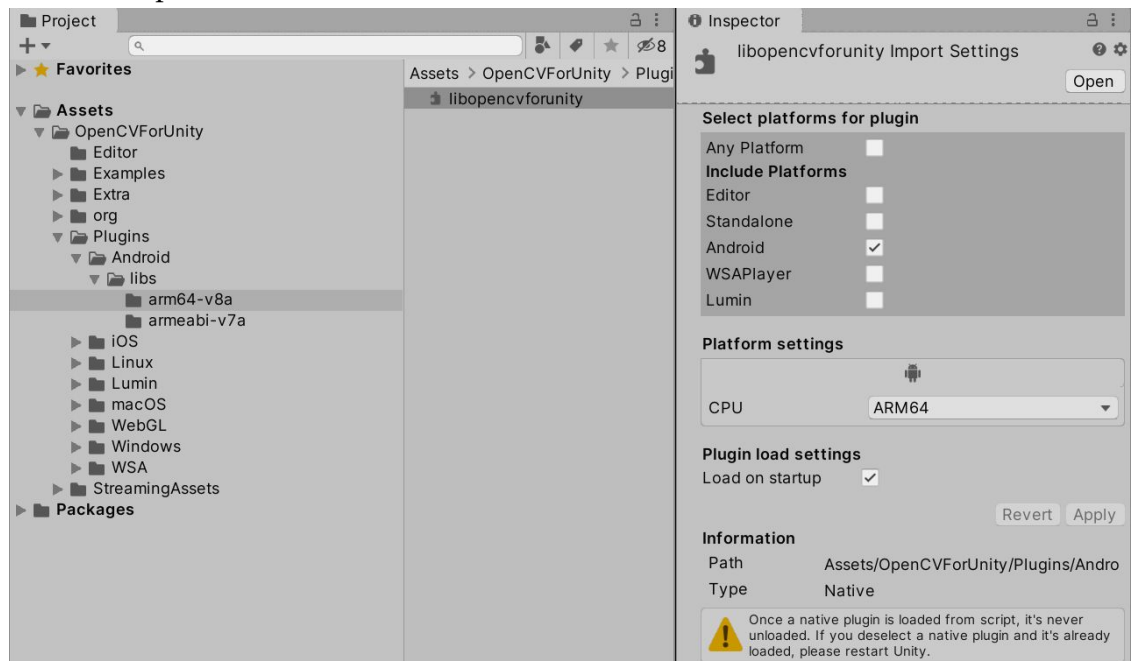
Project

8

Favorites

Assets
OpenCVForUnity
Editor
Examples
Extra
org
Plugins
Android
libs
arm64-v8a
armeabi-v7a
iOS
Linux
Lumin
macOS
WebGL
Windows
WSA
StreamingAssets
Packages

Assets > OpenCVForUnity > Plugi

libopencvforunity

Inspector

libopencvforunity Import Settings

Open

Select platforms for plugin

Any Platform

Include Platforms

Editor

Standalone

Android ✓

WSAPlayer

Lumin

Platform settings

CPU ARM64

Plugin load settings

Load on startup ✓

Revert Apply

Information

Path Assets/OpenCVForUnity/Plugins/Andro

Type Native

Once a native plugin is loaded from script, it's never unloaded. If you deselect a native plugin and it's already loaded, please restart Unity.